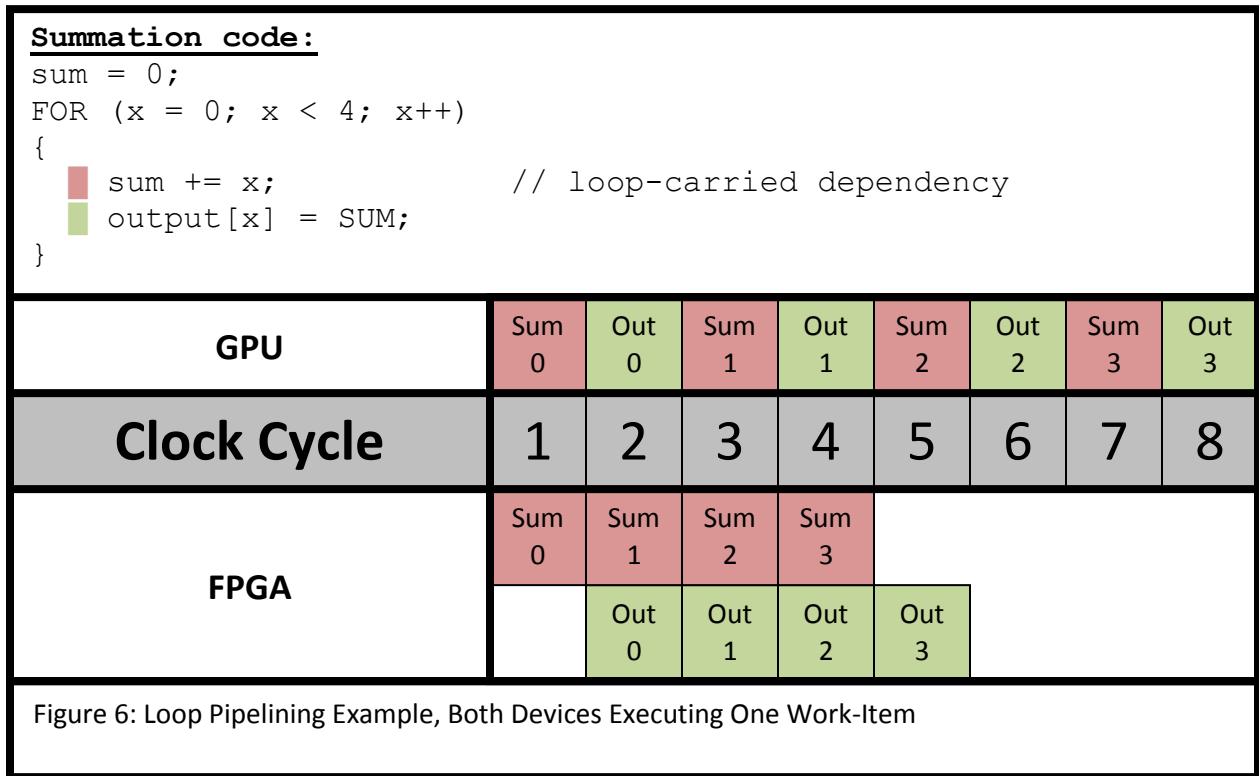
Summation code:
sum = 0;
FOR (x = 0; x < 4; x++)
{
sum += x; // loop-carried dependency
output[x] = SUM;
}

| GPU | Sum 0 | Out 0 | Sum 1 | Out 1 | Sum 2 | Out 2 | Sum 3 | Out 3 |
|---|---|---|---|---|---|---|---|---|
| Clock Cycle | 1 | 2 | 3 | 4 | 5 | 6 | 7 | 8 |
| FPGA | Sum 0 | Sum 1 | Sum 2 | Sum 3 | | | | |
| | | Out 0 | Out 1 | Out 2 | Out 3 | | | |

Figure 6: Loop Pipelining Example, Both Devices Executing One Work-Item